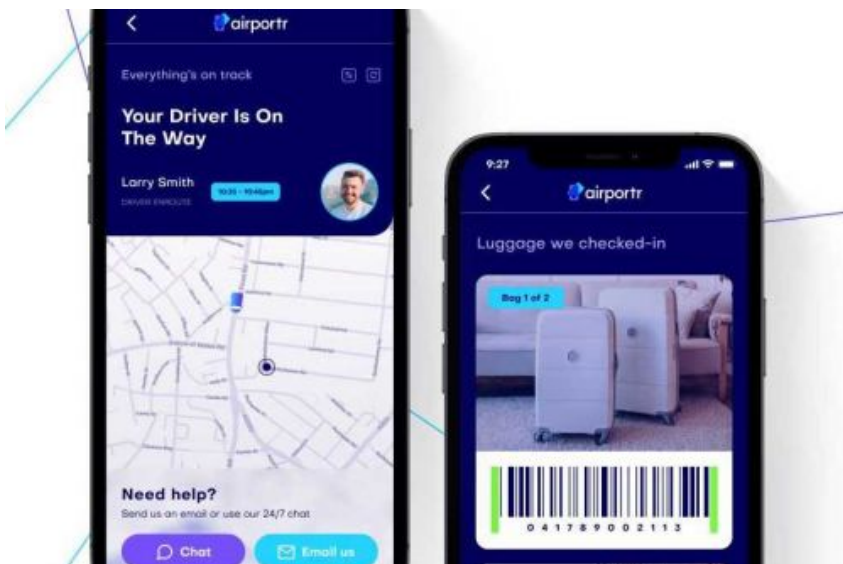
airportr

Everything's on track

Your Driver Is On The Way

Larry Smith
DRIVER ENROUTE
10:30 - 10:45pm

Need help?
Send us an email or use our 24/7 chat

Chat
Email us

9:27

airportr

Luggage we checked-in

Bag 1 of 2

0 4 1 7 8 9 0 0 2 1 1 3